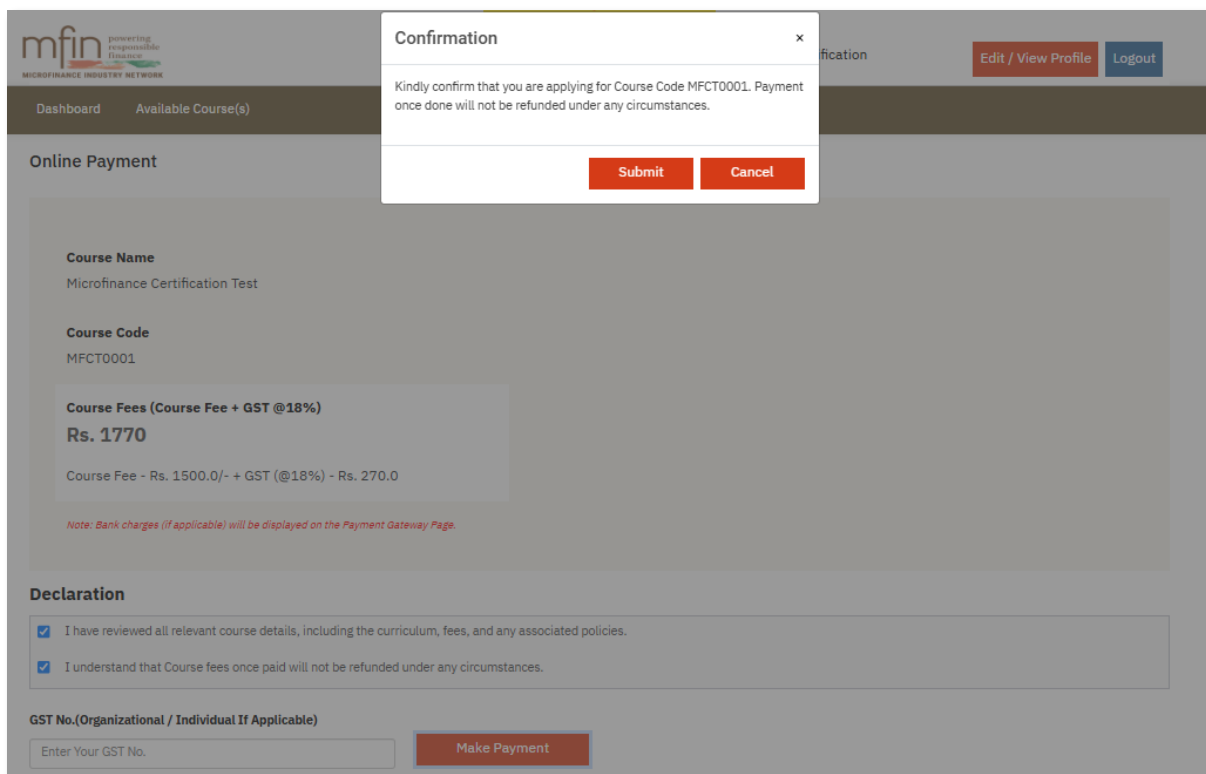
mfin powering responsible finance
MICROFINANCE INDUSTRY NETWORK

fication

Edit / View Profile

Logout

Dashboard

Available Course(s)

Confirmation

×

Kindly confirm that you are applying for Course Code MFCT0001. Payment once done will not be refunded under any circumstances.

Submit

Cancel

Online Payment

Course Name

Microfinance Certification Test

Course Code

MFCT0001

Course Fees (Course Fee + GST @18%)

Rs. 1770

Course Fee - Rs. 1500.0/- + GST (@18%) - Rs. 270.0

Note: Bank charges (if applicable) will be displayed on the Payment Gateway Page.

Declaration

I have reviewed all relevant course details, including the curriculum, fees, and any associated policies.

I understand that Course fees once paid will not be refunded under any circumstances.

GST No.(Organizational / Individual If Applicable)

Enter Your GST No.

Make Payment